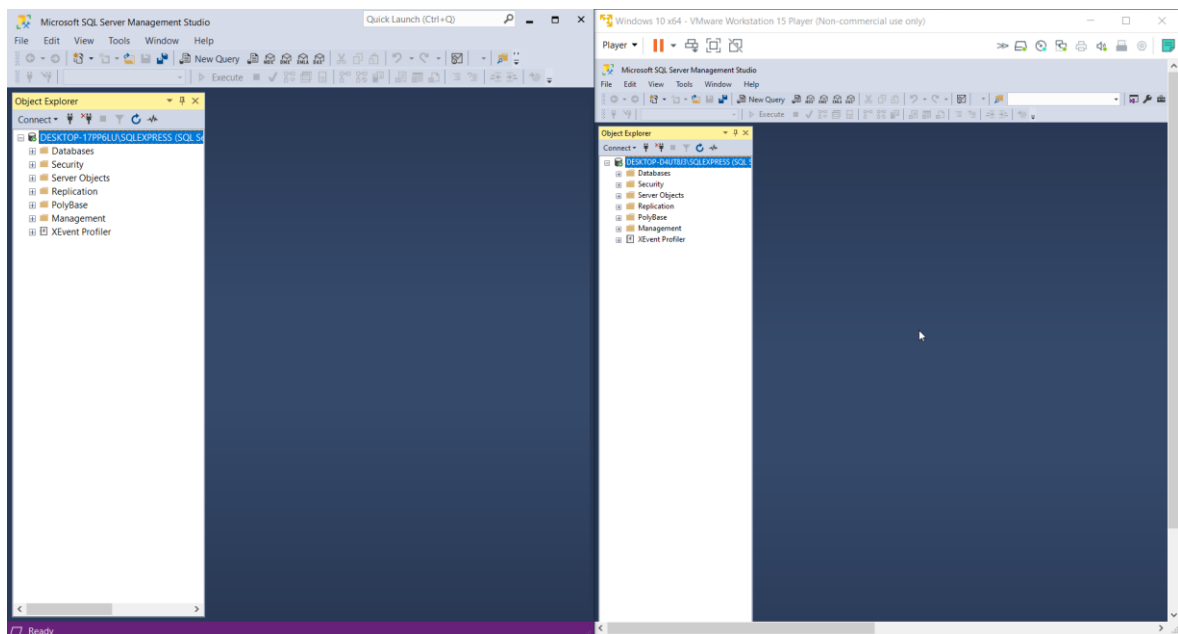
Microsoft SQL Server Management Studio
Quick Launch (Ctrl+Q)
File Edit View Tools Window Help
New Query
Execute
Object Explorer
Connect
DESKTOP-17PP6LU\SQLEXPRESS (SQL S
Databases
Security
Server Objects
Replication
PolyBase
Management
XEvent Profiler
Ready

Windows 10 x64 - VMware Workstation 15 Player (Non-commercial use only)
Player
Microsoft SQL Server Management Studio
File Edit View Tools Window Help
New Query
Execute
Object Explorer
Connect
DESKTOP-D4UT8J3\SQLEXPRESS (SQL S
Databases
Security
Server Objects
Replication
PolyBase
Management
XEvent Profiler